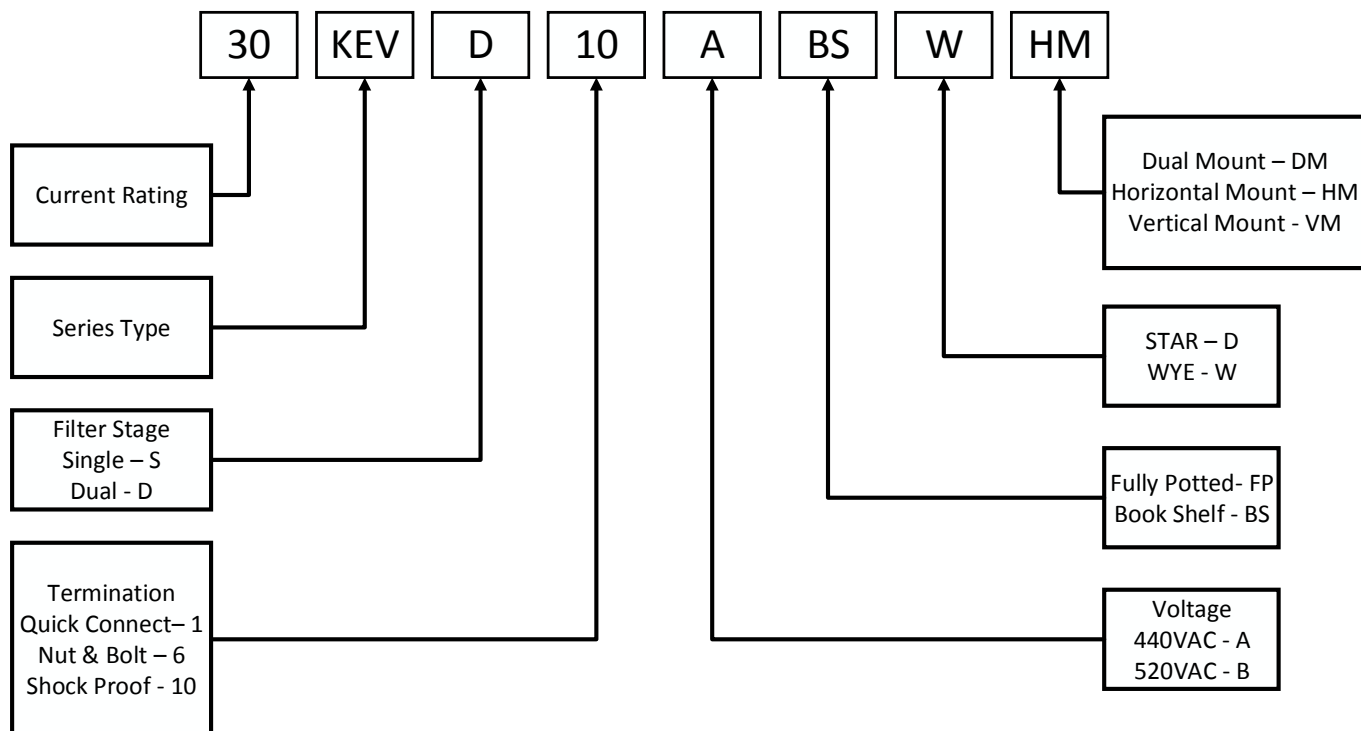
30 KEV D 10 A BS W HM

Current Rating

Series Type

Filter Stage
Single – S
Dual - D

Termination
Quick Connect– 1
Nut & Bolt – 6
Shock Proof - 10

Dual Mount – DM
Horizontal Mount – HM
Vertical Mount - VM

STAR – D
WYE - W

Fully Potted- FP
Book Shelf - BS

Voltage
440VAC - A
520VAC - B